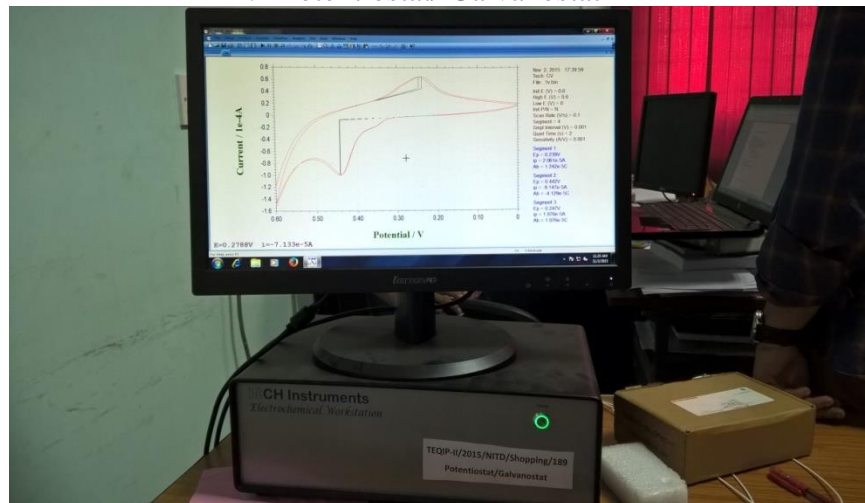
Current / 1e-4A

0.8
0.6
0.4
0.2
0
-0.2
-0.4
-0.6
-0.8
-1.0
-1.2
-1.4
-1.6

0.60 0.50 0.40 0.30 0.20 0.10 0

Potential / V

E=0.2788V i=-7.133e-5A

Nov 3, 2015 17:38:58
Tech: CV
File: Temp

Init E (V) = 0.6
High E (V) = 0.6
Low E (V) = 0
Init P/N = N
Scan Rate (V/s) = 0.1
Segment = 4
Smpl Interval (V) = 0.001
Quiet Time (s) = 2
Sensitivity (A/V) = 0.001

Segment 1:
Segment 2:
Segment 3:

lenovo

CH Instruments
Electrochemical Workstation

TEQIP-II/2015/NITD/Shopping/189
Potentiostat/Galvanostat